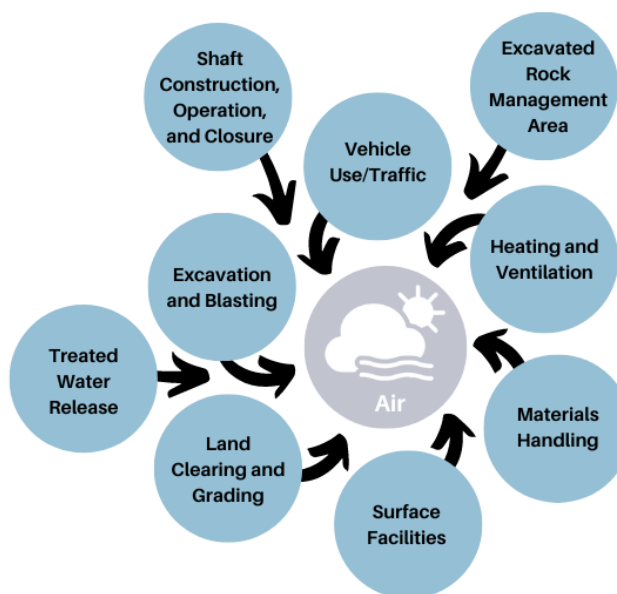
Shaft Construction, Operation, and Closure

Excavated Rock Management Area

Vehicle Use/Traffic

Heating and Ventilation

Excavation and Blasting

Air

Treated Water Release

Materials Handling

Land Clearing and Grading

Surface Facilities